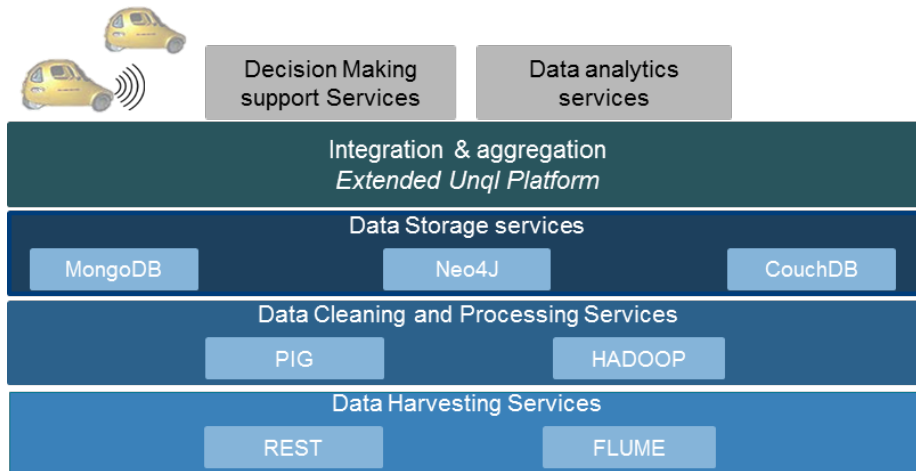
Decision Making support Services

Data analytics services

Integration & aggregation
*Extended Unql Platform*

Data Storage services

MongoDB

Neo4J

CouchDB

Data Cleaning and Processing Services

PIG

HADOOP

Data Harvesting Services

REST

FLUME